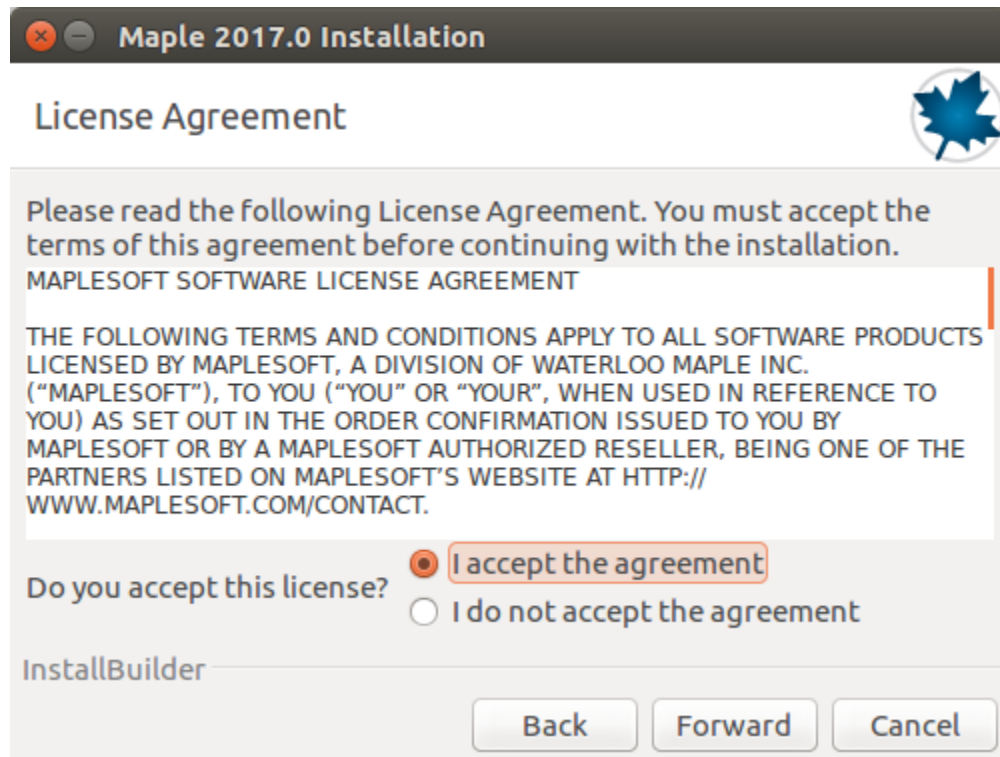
Maple 2017.0 Installation

License Agreement

Please read the following License Agreement. You must accept the terms of this agreement before continuing with the installation.

MAPLESOFT SOFTWARE LICENSE AGREEMENT

THE FOLLOWING TERMS AND CONDITIONS APPLY TO ALL SOFTWARE PRODUCTS LICENSED BY MAPLESOFT, A DIVISION OF WATERLOO MAPLE INC. ("MAPLESOFT"), TO YOU ("YOU" OR "YOUR", WHEN USED IN REFERENCE TO YOU) AS SET OUT IN THE ORDER CONFIRMATION ISSUED TO YOU BY MAPLESOFT OR BY A MAPLESOFT AUTHORIZED RESELLER, BEING ONE OF THE PARTNERS LISTED ON MAPLESOFT'S WEBSITE AT HTTP:// WWW.MAPLESOFT.COM/CONTACT.

Do you accept this license?

I accept the agreement

I do not accept the agreement

InstallBuilder

Back

Forward

Cancel